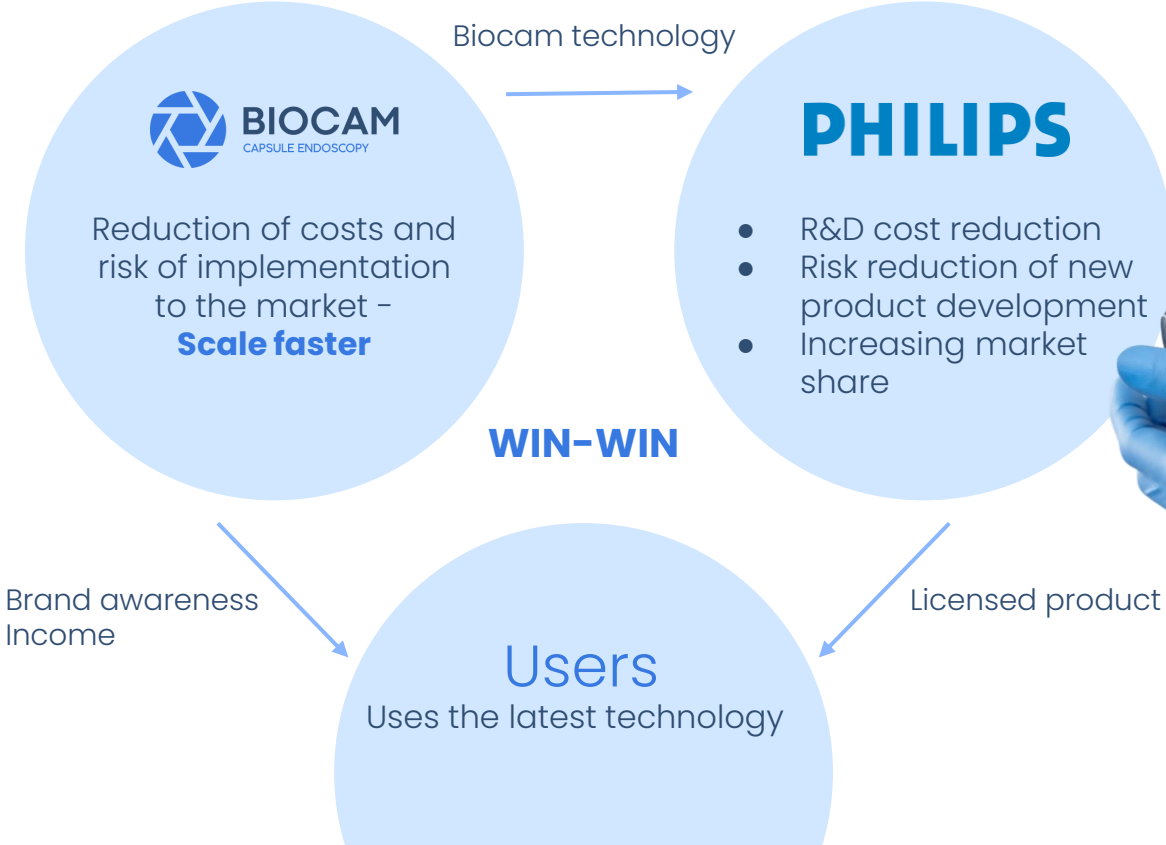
Biocam technology

BIOCAM
CAPSULE ENDOSCOPY

Reduction of costs and risk of implementation to the market - **Scale faster**

PHILIPS

- R&D cost reduction
- Risk reduction of new product development
- Increasing market share

WIN-WIN

Brand awareness
Income

Licensed product

Users
Uses the latest technology